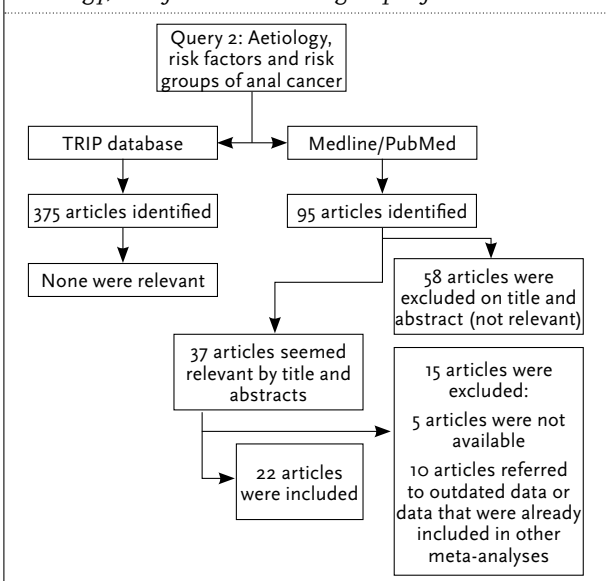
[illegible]

Query 2: Aetiology, risk factors and risk groups of anal cancer

TRIP database

Medline/PubMed

375 articles identified

95 articles identified

None were relevant

58 articles were excluded on title and abstract (not relevant)

37 articles seemed relevant by title and abstracts

15 articles were excluded:

5 articles were not available

10 articles referred to outdated data or data that were already included in other meta-analyses

22 articles were included